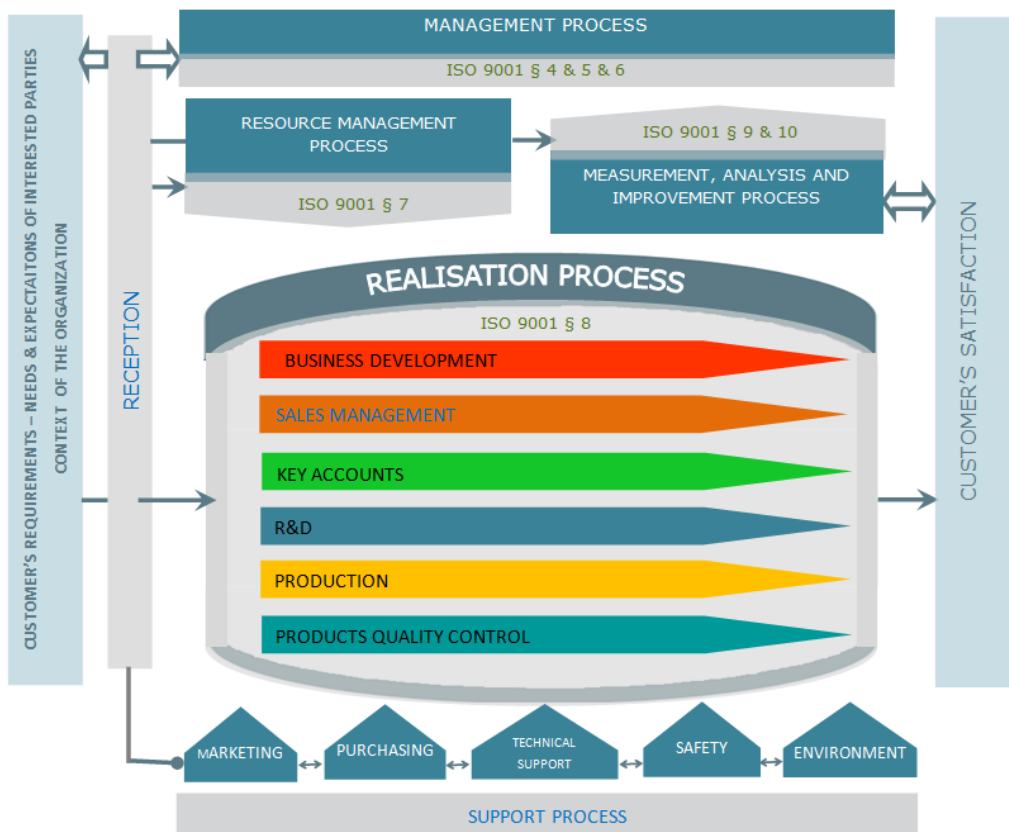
CUSTOMER'S REQUIREMENTS – NEEDS & EXPECTAITONS OF INTERESTED PARTIES
CONTEXT OF THE ORGANIZATION

RECEPTION

MANAGEMENT PROCESS
ISO 9001 § 4 & 5 & 6

RESOURCE MANAGEMENT PROCESS
ISO 9001 § 7

ISO 9001 § 9 & 10
MEASUREMENT, ANALYSIS AND IMPROVEMENT PROCESS

REALISATION PROCESS
ISO 9001 § 8
BUSINESS DEVELOPMENT
SALES MANAGEMENT
KEY ACCOUNTS
R&D
PRODUCTION
PRODUCTS QUALITY CONTROL

CUSTOMER'S SATISFACTION

MARKETING
PURCHASING
TECHNICAL SUPPORT
SAFETY
ENVIRONMENT

SUPPORT PROCESS